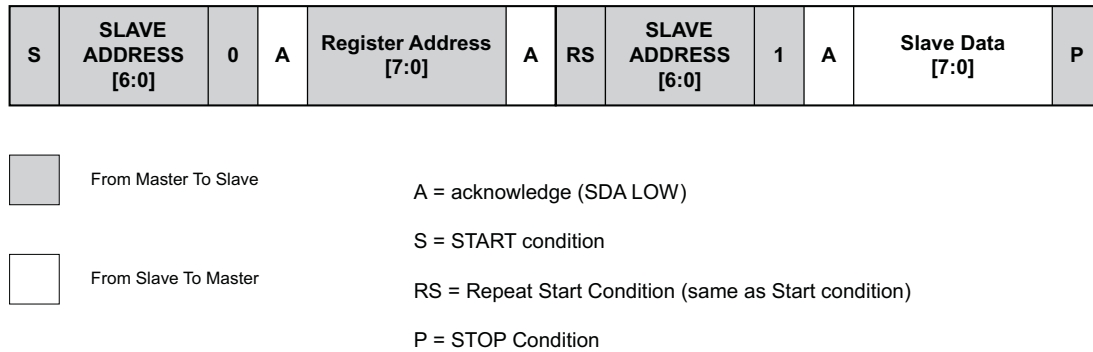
| S | SLAVE ADDRESS [6:0] | 0 | A | Register Address [7:0] | A | RS | SLAVE ADDRESS [6:0] | 1 | A | Slave Data [7:0] | P |
|---|---|---|---|---|---|---|---|---|---|---|---|

From Master To Slave

From Slave To Master

A = acknowledge (SDA LOW)

S = START condition

RS = Repeat Start Condition (same as Start condition)

P = STOP Condition